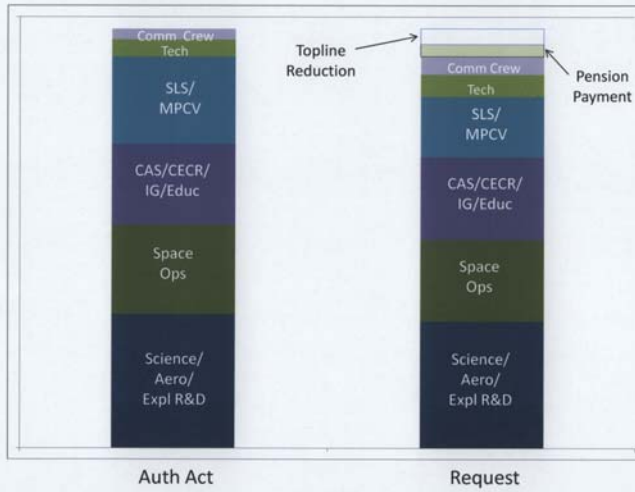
Comm Crew
Tech
SLS/ MPCV
CAS/CECR/ IG/Educ
Space Ops
Science/ Aero/ Expl R&D

Topline Reduction

Pension Payment

Comm Crew
Tech
SLS/ MPCV
CAS/CECR/ IG/Educ
Space Ops
Science/ Aero/ Expl R&D

Auth Act

Request